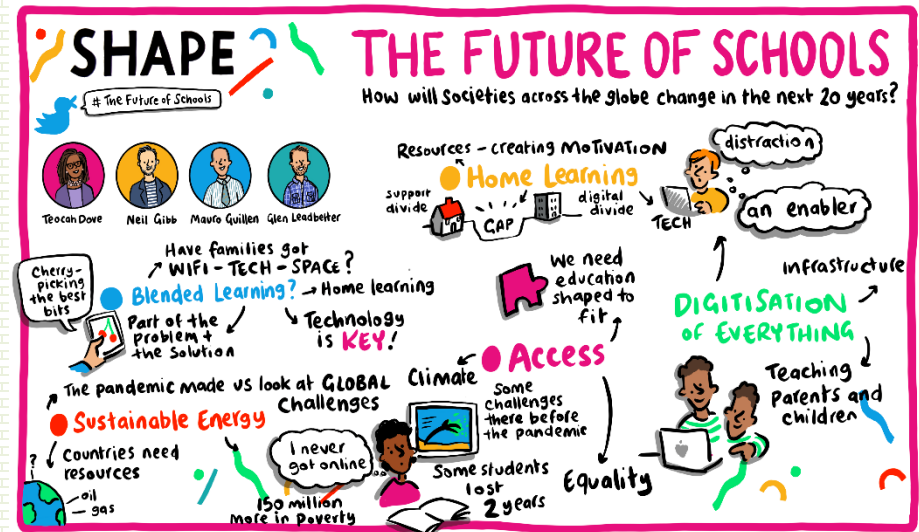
SHAPE

# The Future of Schools

THE FUTURE OF SCHOOLS

How will Societies across the globe change in the next 20 years?

Teocah Dove
Neil Gibb
Mauro Guillen
Glen Leadbetter

Resources - creating MOTIVATION

Home Learning

support divide

GAP

digital divide

TECH

distraction

an enabler

Have families got WIFI - TECH - SPACE?

Cherry-picking the best bits

Blended Learning?

Home learning

Part of the problem + the solution

Technology is KEY!

We need education shaped to fit

Infrastructure

DIGITISATION OF EVERYTHING

Teaching Parents and children

Access

Climate

Some challenges there before the pandemic

The pandemic made us look at GLOBAL Challenges

Sustainable Energy

Countries need resources

?

oil
gas

I never got online

150 million more in Poverty

Some students lost 2 years

Equality